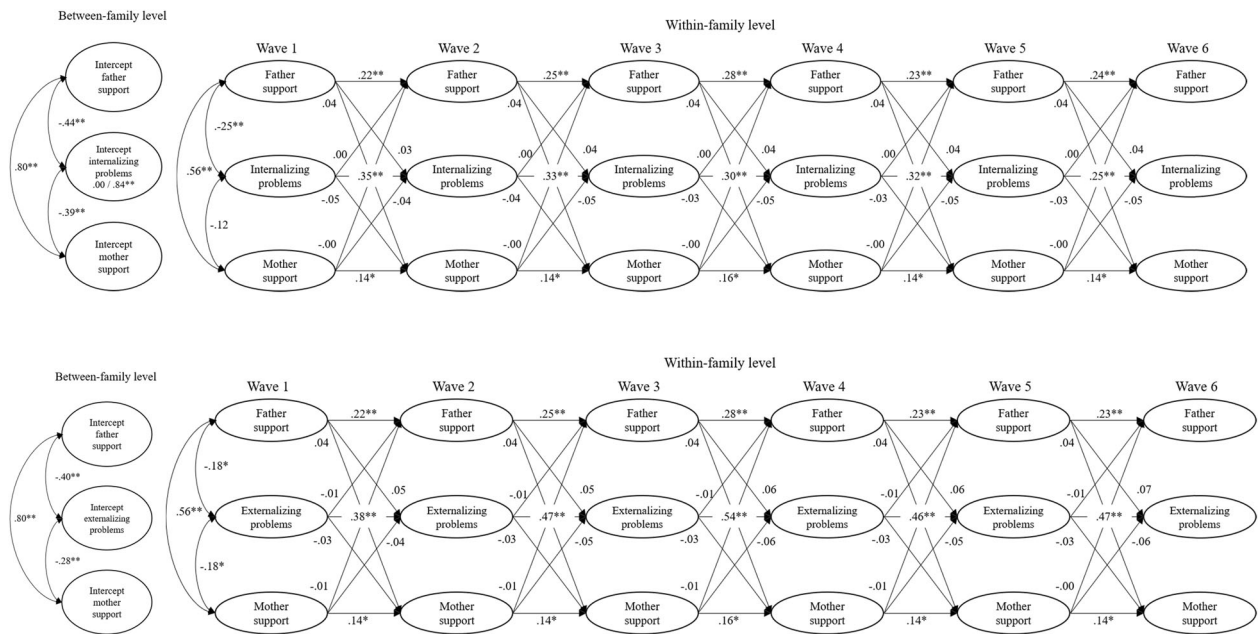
Between-family level

Intercept father support

-.44**

Intercept internalizing problems .00 / .84**

.80**

-.39**

Intercept mother support

Within-family level

Wave 1

Wave 2

Wave 3

Wave 4

Wave 5

Wave 6

Father support

.22**

Father support

.25**

Father support

.28**

Father support

.23**

Father support

.24**

Father support

.04

.04

.04

.04

.04

-.25**

.00

.03

.00

.04

.00

.04

.00

.04

.00

.04

.56**

Internalizing problems

.35**

Internalizing problems

.33**

Internalizing problems

.30**

Internalizing problems

.32**

Internalizing problems

.25**

Internalizing problems

-.05

-.04

-.04

-.05

-.03

-.05

-.03

-.05

-.03

-.05

-.12

-.00

-.00

-.00

-.00

-.00

Mother support

.14*

Mother support

.14*

Mother support

.16*

Mother support

.14*

Mother support

.14*

Mother support

Within-family level

Between-family level

Intercept father support

-.40**

Intercept externalizing problems

.80**

-.28**

Intercept mother support

Wave 1

Wave 2

Wave 3

Wave 4

Wave 5

Wave 6

Father support

.22**

Father support

.25**

Father support

.28**

Father support

.23**

Father support

.23**

Father support

.04

.04

.04

.04

.04

-.18*

-.01

.05

-.01

.05

-.01

.06

-.01

.06

-.01

.07

.56**

Externalizing problems

.38**

Externalizing problems

.47**

Externalizing problems

.54**

Externalizing problems

.46**

Externalizing problems

.47**

Externalizing problems

-.03

-.04

-.03

-.05

-.03

-.06

-.03

-.05

-.03

-.06

-.18*

-.01

-.01

-.01

-.01

-.00

Mother support

.14*

Mother support

.14*

Mother support

.16*

Mother support

.14*

Mother support

.14*

Mother support